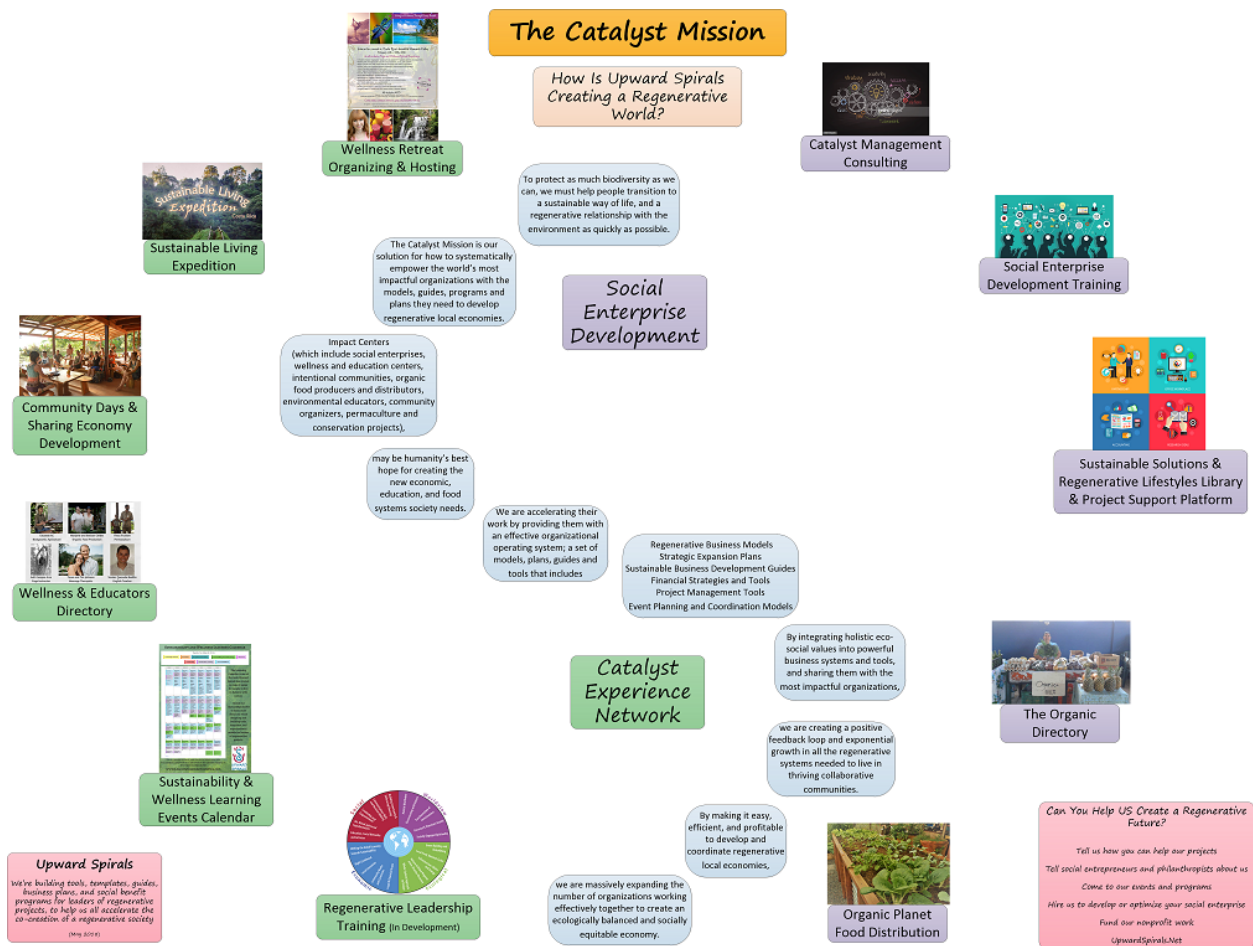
The Catalyst Mission

How Is Upward Spirals Creating a Regenerative World?

Wellness Retreat Organizing & Hosting

Catalyst Management Consulting

Sustainable Living Expedition

Sustainable Living Expedition

To protect as much biodiversity as we can, we must help people transition to a sustainable way of life, and a regenerative relationship with the environment as quickly as possible.

Social Enterprise Development Training

The Catalyst Mission is our solution for how to systematically empower the world's most impactful organizations with the models, guides, programs and plans they need to develop regenerative local economies.

Social Enterprise Development

Impact Centers (which include social enterprises, wellness and education centers, intentional communities, organic food producers and distributors, environmental educators, community organizers, permaculture and conservation projects),

Community Days & Sharing Economy Development

Sustainable Solutions & Regenerative Lifestyles Library & Project Support Platform

may be humanity's best hope for creating the new economic, education, and food systems society needs.

We are accelerating their work by providing them with an effective organizational operating system; a set of models, plans, guides and tools that includes

Regenerative Business Models
Strategic Expansion Plans
Sustainable Business Development Guides
Financial Strategies and Tools
Project Management Tools
Event Planning and Coordination Models

Wellness & Educators Directory

By integrating holistic eco-social values into powerful business systems and tools, and sharing them with the most impactful organizations,

Catalyst Experience Network

The Organic Directory

we are creating a positive feedback loop and exponential growth in all the regenerative systems needed to live in thriving collaborative communities.

Sustainability & Wellness Learning Events Calendar

By making it easy, efficient, and profitable to develop and coordinate regenerative local economies,

Can You Help US Create a Regenerative Future?

Tell us how you can help our projects

Tell social entrepreneurs and philanthropists about us

Come to our events and programs

Hire us to develop or optimize your social enterprise

Fund our nonprofit work

UpwardSpirals.Net

Upward Spirals

We're building tools, templates, guides, business plans, and social benefit programs for leaders of regenerative projects, to help us all accelerate the co-creation of a regenerative society

(May 2016)

Regenerative Leadership Training (In Development)

we are massively expanding the number of organizations working effectively together to create an ecologically balanced and socially equitable economy.

Organic Planet Food Distribution